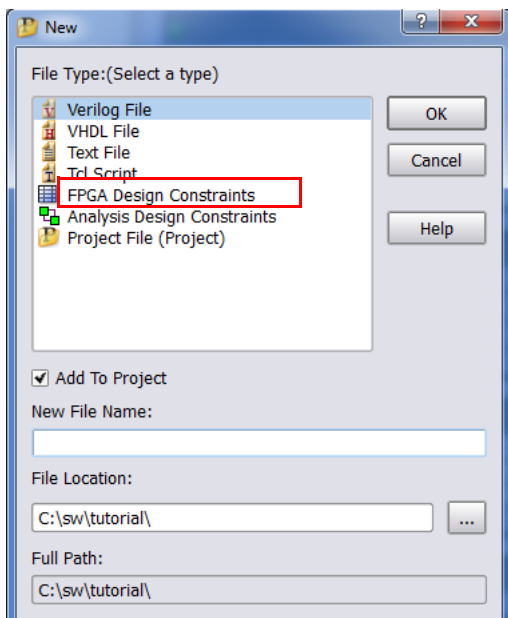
New

?

X

File Type:(Select a type)

Verilog File
VHDL File
Text File
Tcl Script
FPGA Design Constraints
Analysis Design Constraints
Project File (Project)

OK

Cancel

Help

Add To Project

New File Name:

File Location:

C:\sw\tutorial\

...

Full Path:

C:\sw\tutorial\